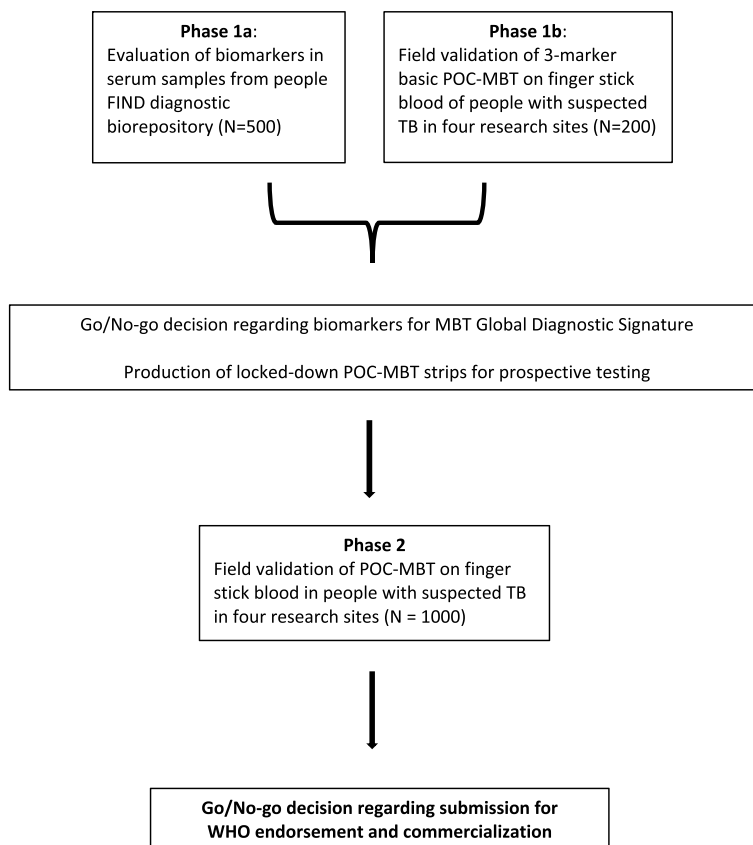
**Phase 1a**:
Evaluation of biomarkers in serum samples from people FIND diagnostic biorepository (N=500)

**Phase 1b**:
Field validation of 3-marker basic POC-MBT on finger stick blood of people with suspected TB in four research sites (N=200)

Go/No-go decision regarding biomarkers for MBT Global Diagnostic Signature

Production of locked-down POC-MBT strips for prospective testing

**Phase 2**
Field validation of POC-MBT on finger stick blood in people with suspected TB in four research sites (N = 1000)

**Go/No-go decision regarding submission for WHO endorsement and commercialization**